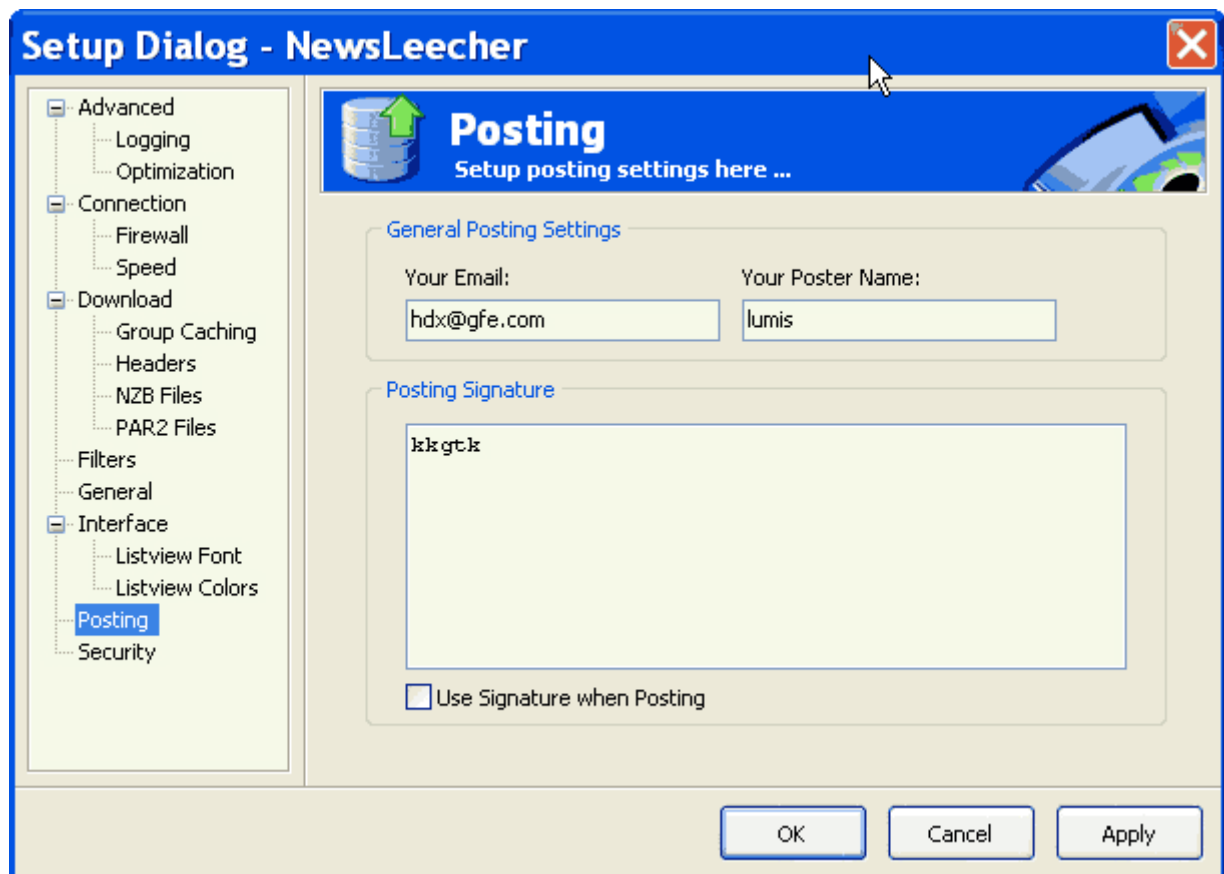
Setup Dialog - NewsLeecher

Advanced
Logging
Optimization
Connection
Firewall
Speed
Download
Group Caching
Headers
NZB Files
PAR2 Files
Filters
General
Interface
Listview Font
Listview Colors
Posting
Security

Posting
Setup posting settings here ...

General Posting Settings
Your Email:
hdx@gfe.com
Your Poster Name:
lumis

Posting Signature
kkgtk

Use Signature when Posting

OK
Cancel
Apply